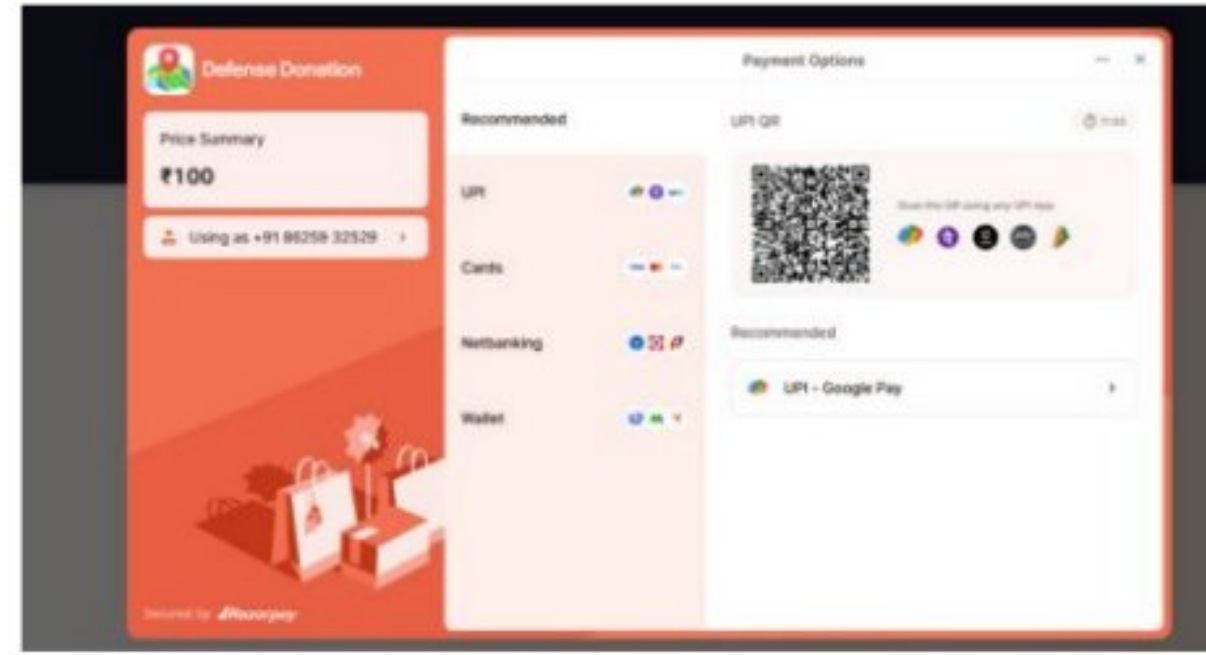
Defense Donation

Price Summary

₹100

Using as +91 86259 32529 ›

Secured by Razorpay

Payment Options

— ×

Recommended

UPI

Cards

Netbanking

Wallet

UPI QR

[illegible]

Scan the QR using any UPI app

Recommended

UPI - Google Pay ›